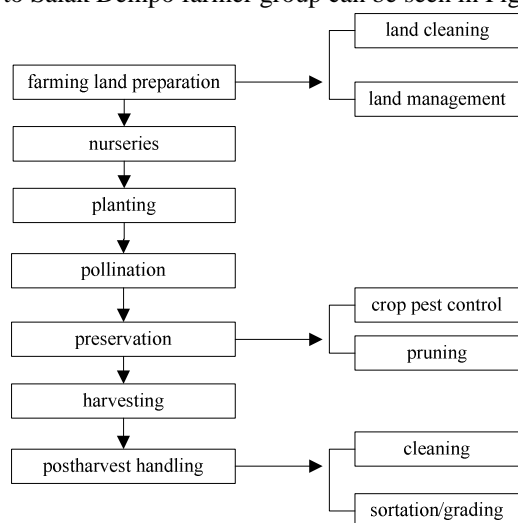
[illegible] Salak Dempo farmer group can be seen in Fig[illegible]

farming land preparation

land cleaning

land management

nurseries

planting

pollination

preservation

crop pest control

pruning

harvesting

postharvest handling

cleaning

sortation/grading